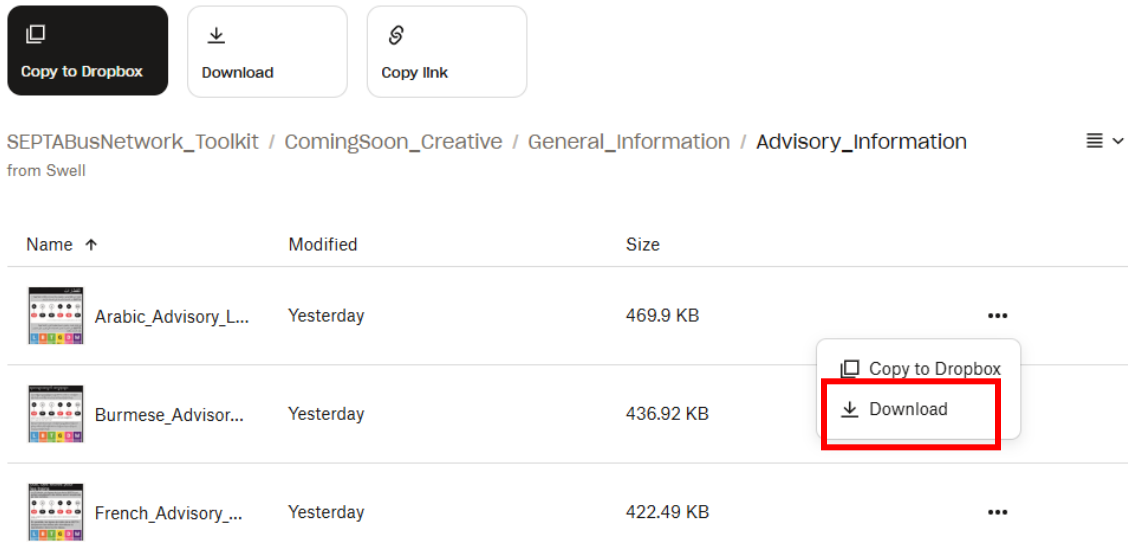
Copy to Dropbox

Download

Copy link

SEPTABusNetwork_Toolkit / ComingSoon_Creative / General_Information / Advisory_Information

from Swell

| Name ↑ | Modified | Size |
|---|---|---|
| Arabic_Advisory_L... | Yesterday | 469.9 KB |
| Burmese_Advisor... | Yesterday | 436.92 KB |
| French_Advisory_... | Yesterday | 422.49 KB |

Copy to Dropbox

Download